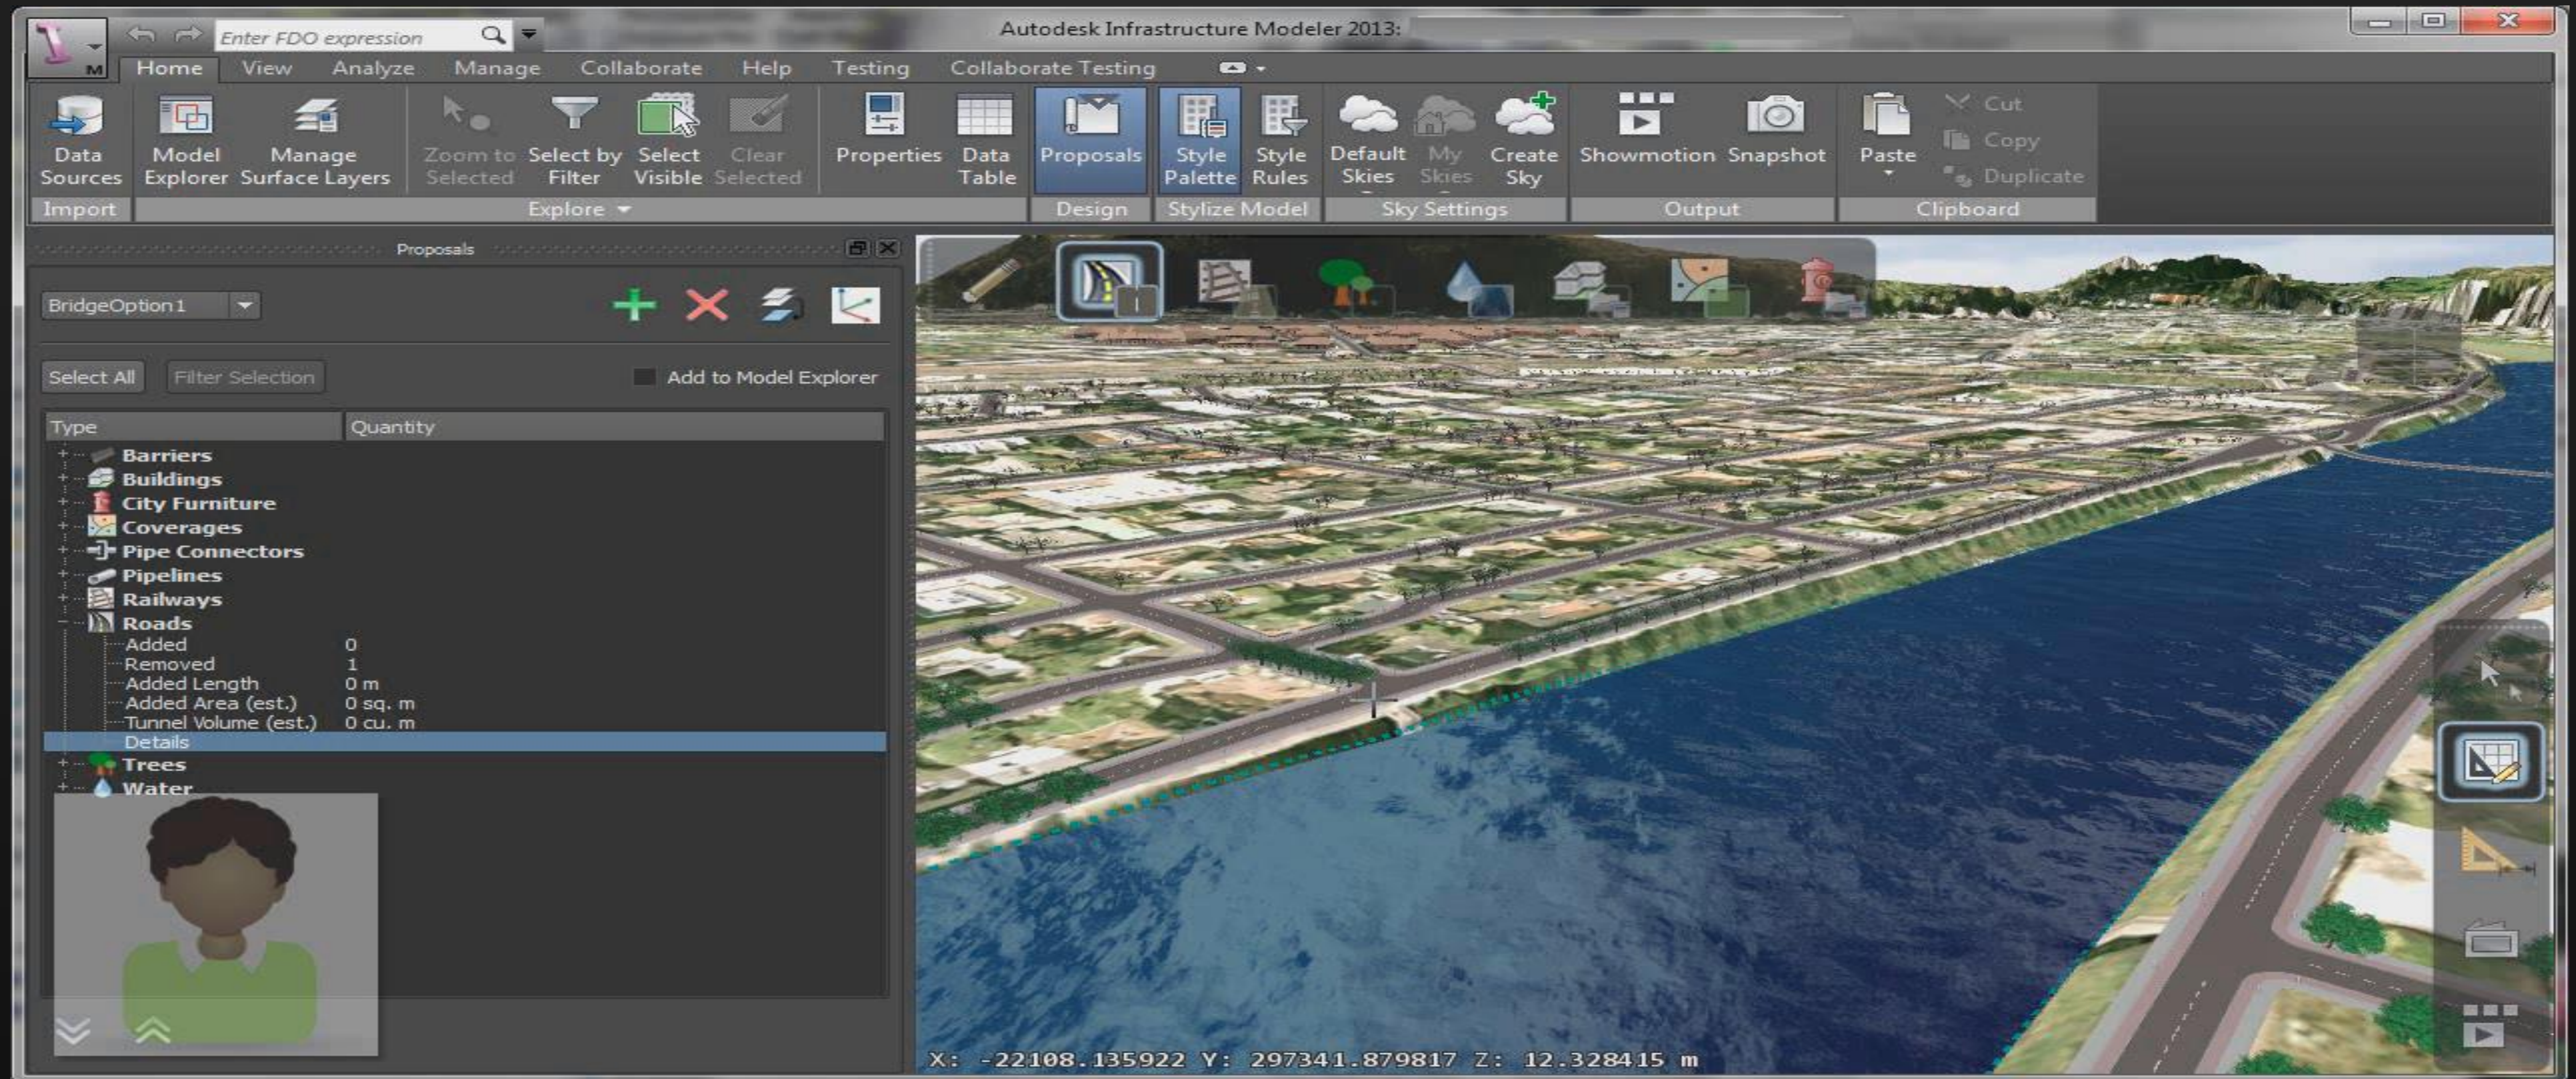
Enter FDO expression

Autodesk Infrastructure Modeler 2013:

Home View Analyze Manage Collaborate Help Testing Collaborate Testing

Data Sources
Import

Model Explorer
Manage Surface Layers
Zoom to Selected
Select by Filter
Select Visible
Clear Selected
Explore

Properties
Data Table
Proposals
Design

Style Palette
Style Rules
Stylize Model

Default Skies
My Skies
Create Sky
Sky Settings

Showmotion
Snapshot
Output

Paste
Cut
Copy
Duplicate
Clipboard

Proposals

BridgeOption1

Select All
Filter Selection
Add to Model Explorer

| Type | Quantity |
|---|---|
| Barriers | |
| Buildings | |
| City Furniture | |
| Coverages | |
| Pipe Connectors | |
| Pipelines | |
| Railways | |
| Roads | |
| Added | 0 |
| Removed | 1 |
| Added Length | 0 m |
| Added Area (est.) | 0 sq. m |
| Tunnel Volume (est.) | 0 cu. m |
| Details | |
| Trees | |
| Water | |

X: -22108.135922 Y: 297341.879817 Z: 12.328415 m